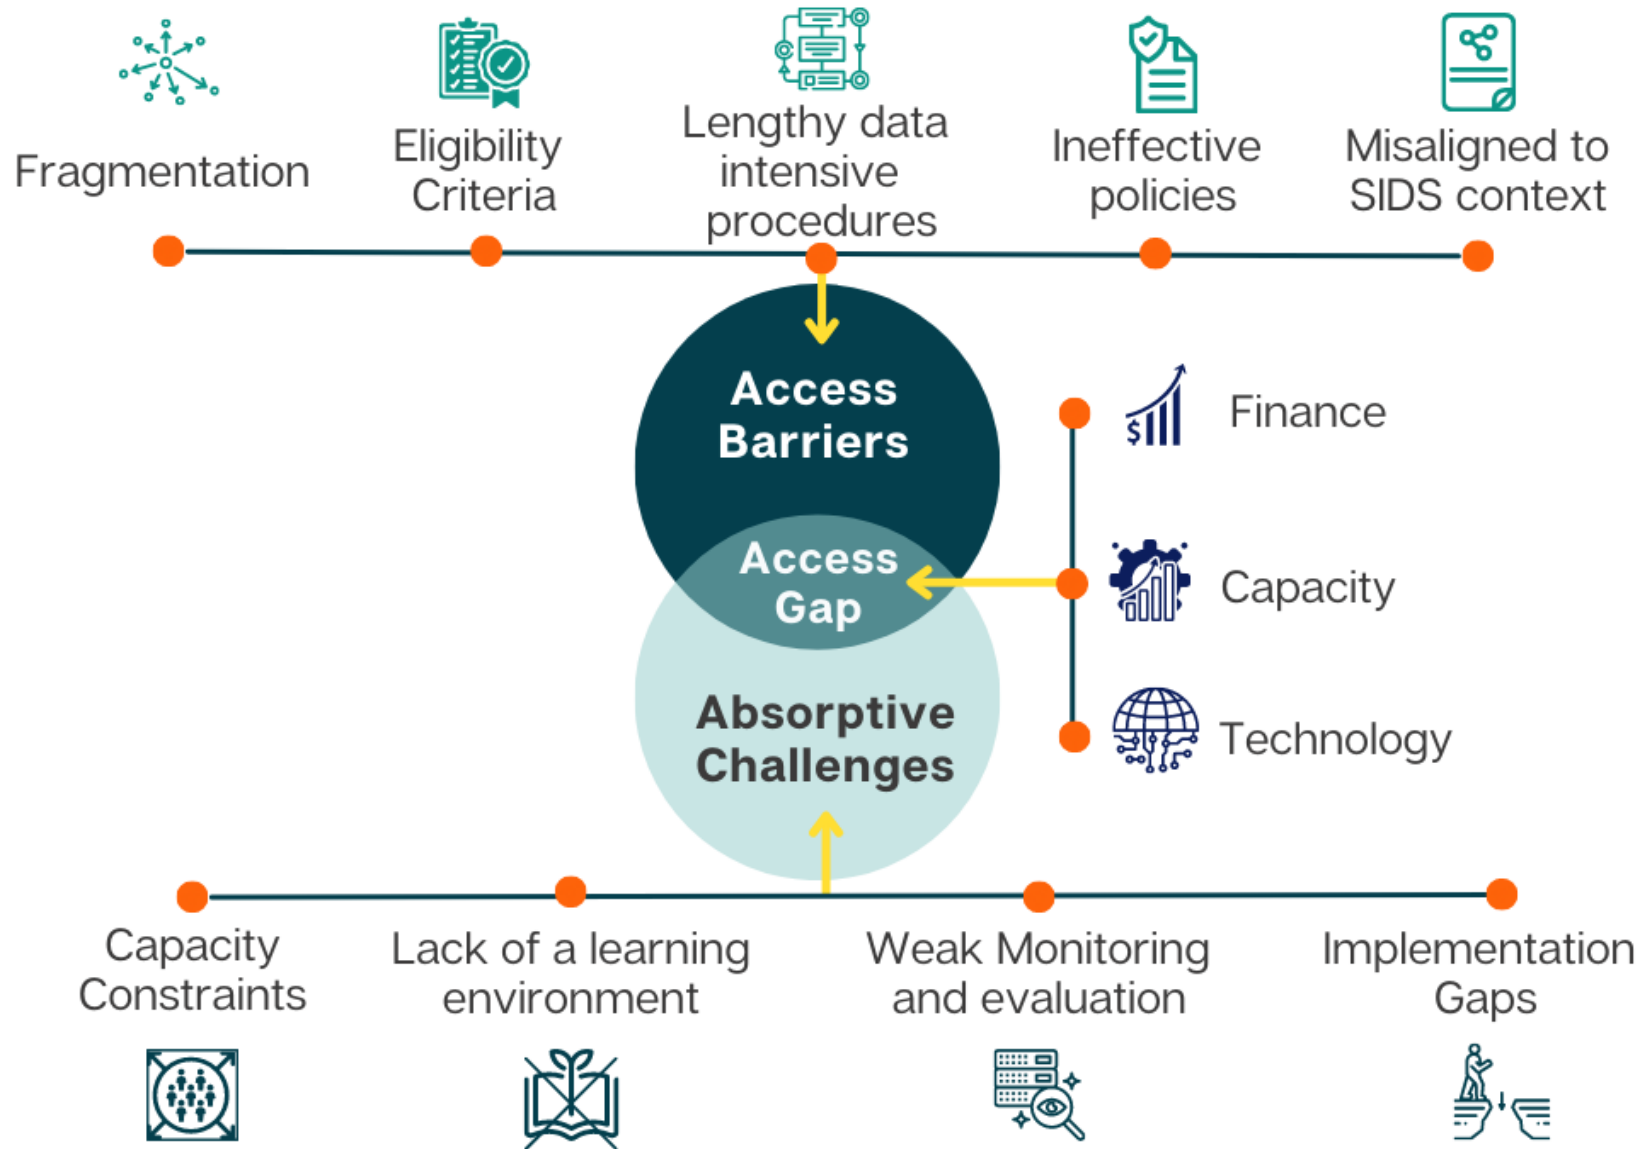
Fragmentation

Eligibility Criteria

Lengthy data intensive procedures

Ineffective policies

Misaligned to SIDS context

Access Barriers

Access Gap

Absorptive Challenges

Finance

Capacity

Technology

Capacity Constraints

Lack of a learning environment

Weak Monitoring and evaluation

Implementation Gaps